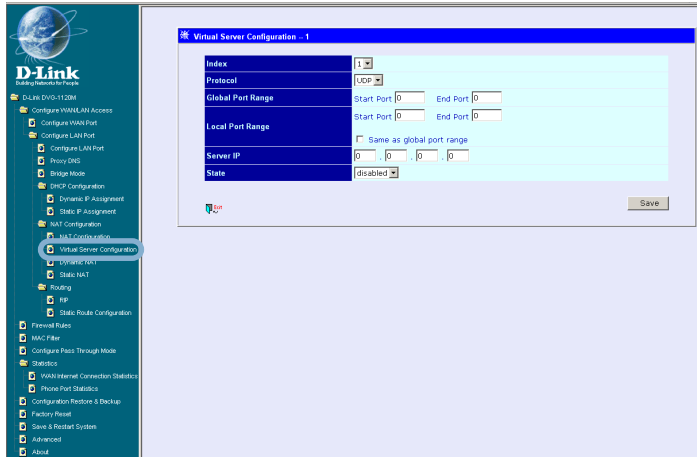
D-Link
Building Networks for People

D-Link DVG-1120M
Configure WAN/LAN Access
Configure WAN Port
Configure LAN Port
Configure LAN Port
Proxy DNS
Bridge Mode
DHCP Configuration
Dynamic IP Assignment
Static IP Assignment
NAT Configuration
NAT Configuration
Virtual Server Configuration
Dynamic NAT
Static NAT
Routing
RIP
Static Route Configuration
Firewall Rules
MAC Filter
Configure Pass Through Mode
Statistics
WAN Internet Connection Statistics
Phone Port Statistics
Configuration Restore & Backup
Factory Reset
Save & Restart System
Advanced
About

Virtual Server Configuration -- 1

| | |
|---|---|
| Index | 1 |
| Protocol | UDP |
| Global Port Range | Start Port 0 End Port 0 |
| Local Port Range | Start Port 0 End Port 0 ☐ Same as global port range |
| Server IP | 0 . 0 . 0 . 0 |
| State | disabled |

Exit

Save